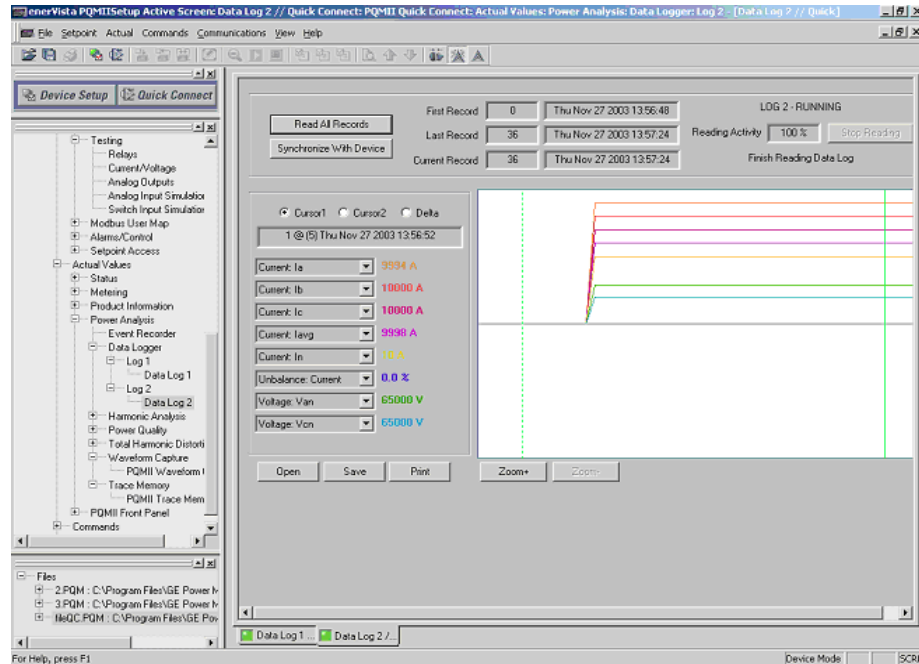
enerVista PQMIISetup Active Screen: Data Log 2 // Quick Connect: PQMII Quick Connect: Actual Values: Power Analysis: Data Logger: Log 2 - [Data Log 2 // Quick]

File Setpoint Actual Commands Communications View Help

Device Setup
Quick Connect

Testing
Relays
Current/Voltage
Analog Outputs
Analog Input Simulatio
Switch Input Simulatio
Modbus User Map
Alarms/Control
Setpoint Access
Actual Values
Status
Metering
Product Information
Power Analysis
Event Recorder
Data Logger
Log 1
Data Log 1
Log 2
Data Log 2
Harmonic Analysis
Power Quality
Total Harmonic Distorti
Waveform Capture
PQMII Waveform
Trace Memory
PQMII Trace Mem
PQMII Front Panel
Commands

Files
2.PQM : C:\Program Files\GE Power
3.PQM : C:\Program Files\GE Power
NeQC.PQM : C:\Program Files\GE Pov

Read All Records
Synchronize With Device

| First Record | 0 | Thu Nov 27 2003 13:56:48 |
|---|---|---|
| Last Record | 36 | Thu Nov 27 2003 13:57:24 |
| Current Record | 36 | Thu Nov 27 2003 13:57:24 |

LOG 2 - RUNNING
Reading Activity 100 %
Stop Reading
Finish Reading Data Log

Cursor1 Cursor2 Delta
1 @ (5) Thu Nov 27 2003 13:56:52

Current: Ia 9994 A
Current: Ib 10000 A
Current: Ic 10000 A
Current: Iavg 9998 A
Current: In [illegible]
Unbalance: Current 0.0 %
Voltage: Van 65000 V
Voltage: Vcn 65000 V

Open Save Print Zoom+ Zoom-

Data Log 1 ... Data Log 2 /...

For Help, press F1
Device Mode
SCR